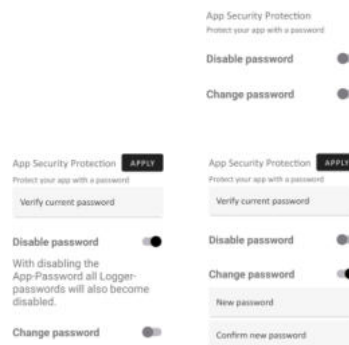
App Security Protection
Protect your app with a password

Disable password

Change password

App Security Protection APPLY
Protect your app with a password

Verify current password

Disable password

With disabling the App-Password all Logger-passwords will also become disabled.

Change password

App Security Protection APPLY
Protect your app with a password

Verify current password

Disable password

Change password

New password

Confirm new password